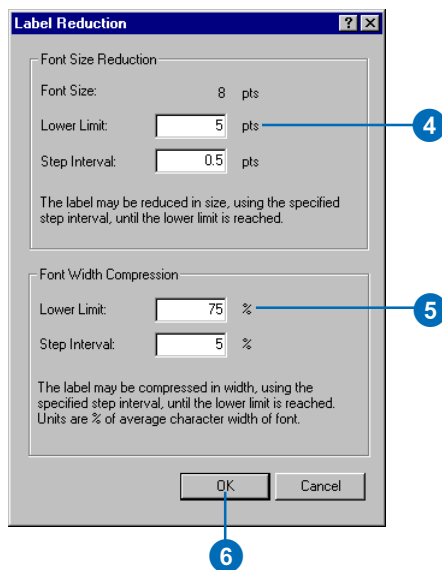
Label Reduction

?

Font Size Reduction

Font Size: 8 pts

Lower Limit: 5 pts

Step Interval: 0.5 pts

The label may be reduced in size, using the specified step interval, until the lower limit is reached.

Font Width Compression

Lower Limit: 75 %

Step Interval: 5 %

The label may be compressed in width, using the specified step interval, until the lower limit is reached. Units are % of average character width of font.

OK

Cancel

4

5

6